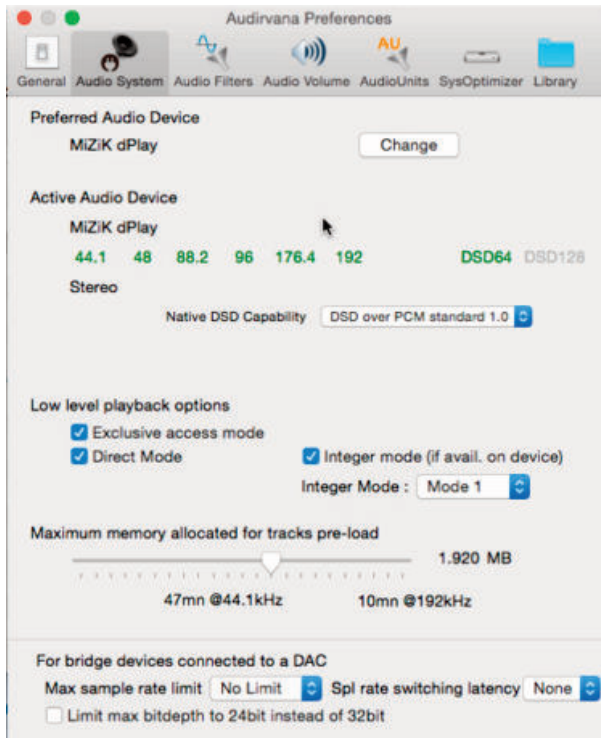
Audirvana Preferences

AU

General Audio System Audio Filters Audio Volume AudioUnits SysOptimizer Library

Preferred Audio Device

MiZiK dPlay

Change

Active Audio Device

MiZiK dPlay

44.1 48 88.2 96 176.4 192 DSD64 DSD128

Stereo

Native DSD Capability DSD over PCM standard 1.0

Low level playback options

Exclusive access mode

Direct Mode

Integer mode (if avail. on device)

Integer Mode : Mode 1

Maximum memory allocated for tracks pre-load

1.920 MB

47mn @44.1kHz 10mn @192kHz

For bridge devices connected to a DAC

Max sample rate limit No Limit Spl rate switching latency None

Limit max bitdepth to 24bit instead of 32bit